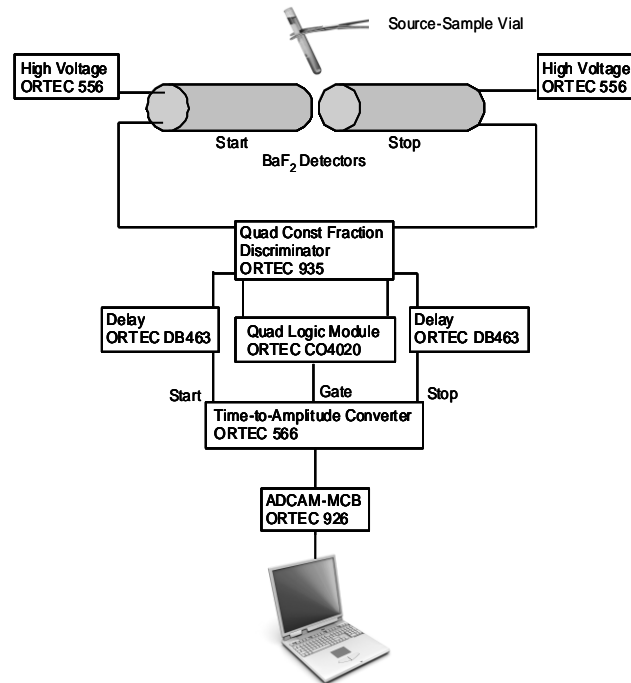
Source-Sample Vial

High Voltage
ORTEC 556

High Voltage
ORTEC 556

Start

Stop

$BaF_2$ Detectors

Quad Const Fraction Discriminator
ORTEC 935

Delay
ORTEC DB463

Quad Logic Module
ORTEC CO4020

Delay
ORTEC DB463

Start

Gate

Stop

Time-to-Amplitude Converter
ORTEC 566

ADCAM-MCB
ORTEC 926